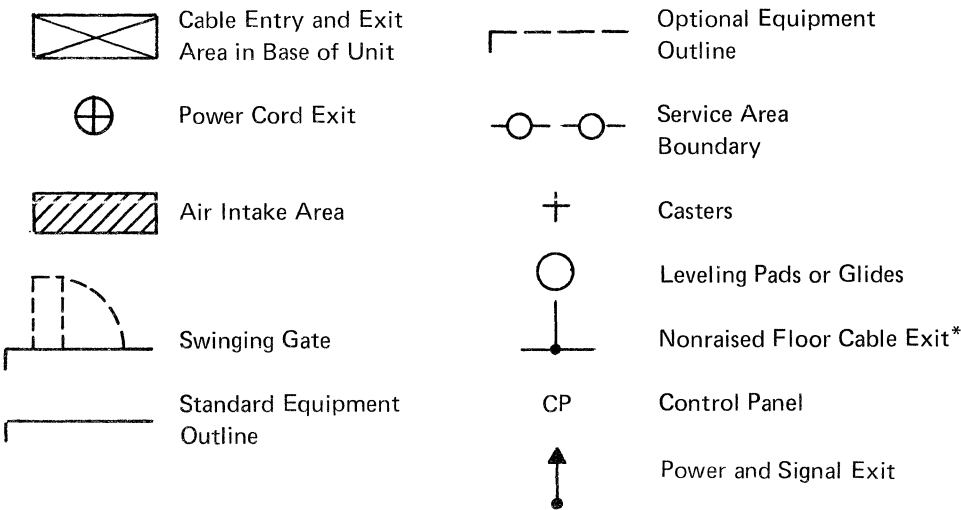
Cable Entry and Exit Area in Base of Unit

Power Cord Exit

Air Intake Area

Swinging Gate

Standard Equipment Outline

Optional Equipment Outline

Service Area Boundary

Casters

Leveling Pads or Glides

Nonraised Floor Cable Exit*

CP

Control Panel

Power and Signal Exit